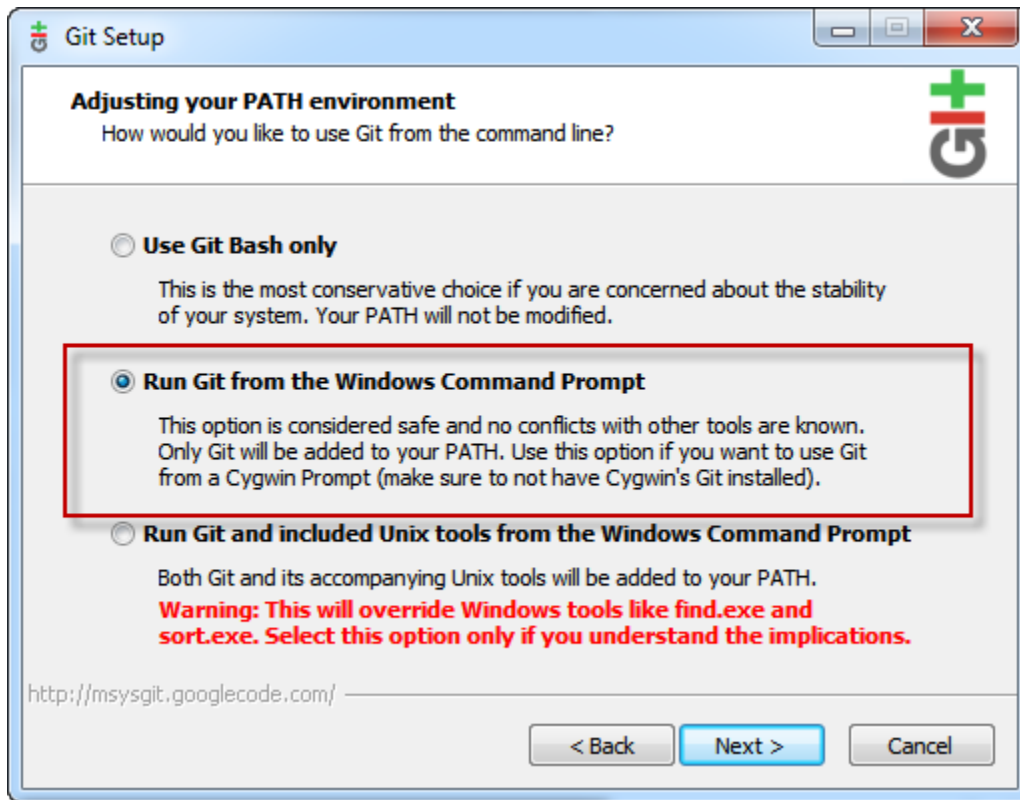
Git Setup

Adjusting your PATH environment
How would you like to use Git from the command line?

Use Git Bash only

This is the most conservative choice if you are concerned about the stability of your system. Your PATH will not be modified.

Run Git from the Windows Command Prompt

This option is considered safe and no conflicts with other tools are known. Only Git will be added to your PATH. Use this option if you want to use Git from a Cygwin Prompt (make sure to not have Cygwin's Git installed).

Run Git and included Unix tools from the Windows Command Prompt

Both Git and its accompanying Unix tools will be added to your PATH.
Warning: This will override Windows tools like find.exe and sort.exe. Select this option only if you understand the implications.

http://msysgit.googlecode.com/

< Back
Next >
Cancel